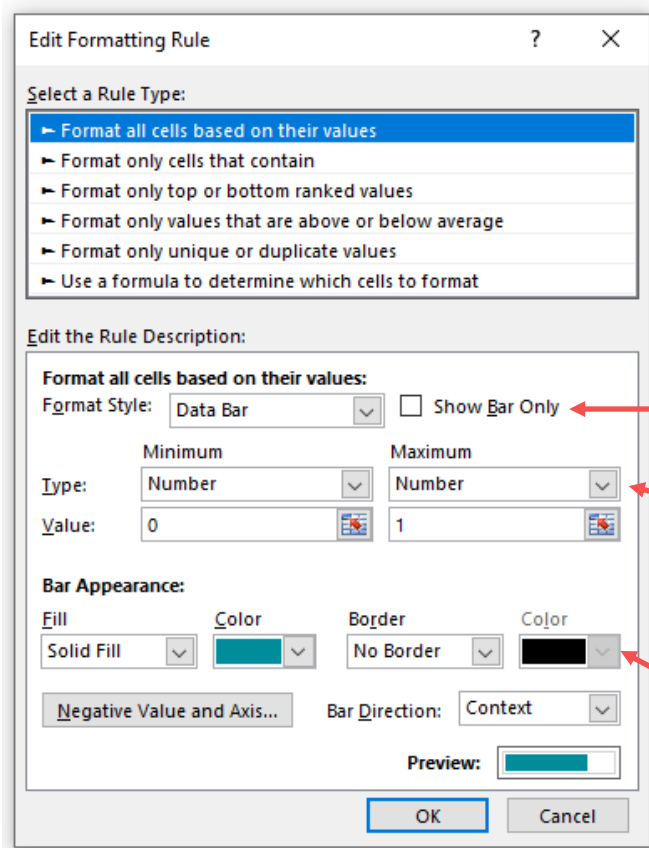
Edit Formatting Rule ? ✕

Select a Rule Type:

► Format all cells based on their values
► Format only cells that contain
► Format only top or bottom ranked values
► Format only values that are above or below average
► Format only unique or duplicate values
► Use a formula to determine which cells to format

Edit the Rule Description:

Format all cells based on their values:
Format Style: Data Bar
Show Bar Only

| | Minimum | Maximum |
|---|---|---|
| Type: | Number | Number |
| Value: | 0 | 1 |

Bar Appearance:

| Fill | Color | Border | Color |
|---|---|---|---|
| Solid Fill | | No Border | |

Negative Value and Axis...
Bar Direction: Context

Preview:

OK Cancel